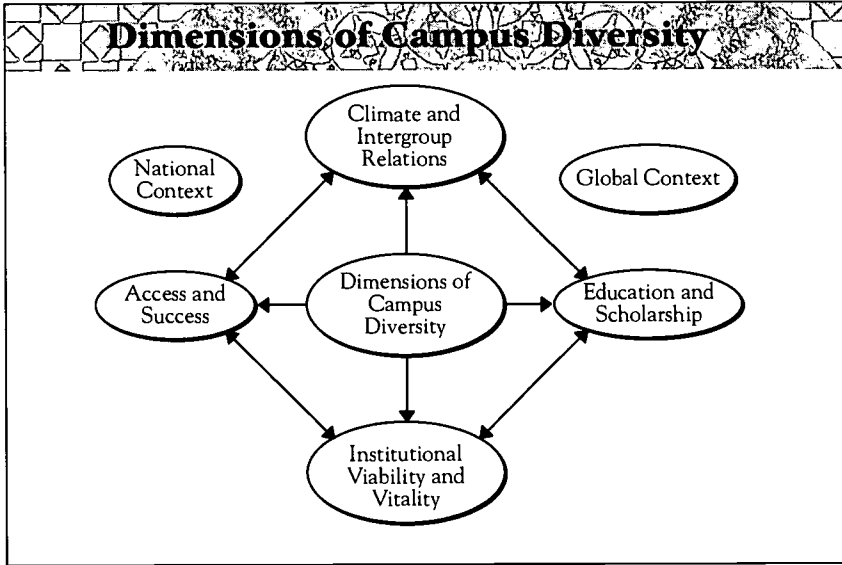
Dimensions of Campus Diversity

Climate and Intergroup Relations

National Context

Global Context

Access and Success

Dimensions of Campus Diversity

Education and Scholarship

Institutional Viability and Vitality